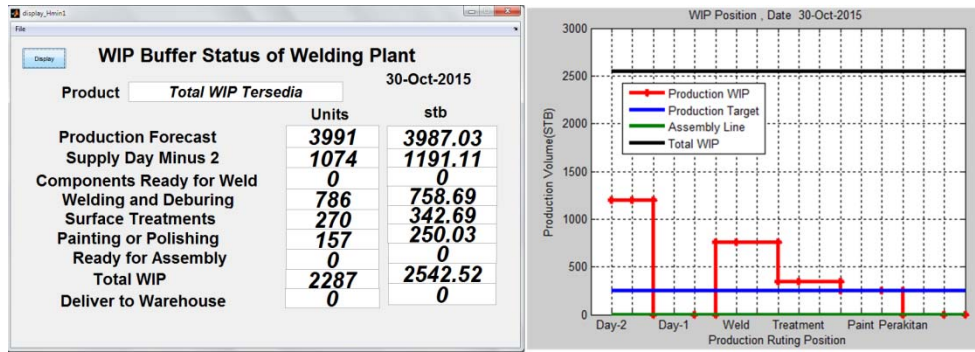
display_Hmin1

File

Display

WIP Buffer Status of Welding Plant

30-Oct-2015

Product Total WIP Tersedia

| | Units | stb |
|---|---|---|
| Production Forecast | 3991 | 3987.03 |
| Supply Day Minus 2 | 1074 | 1191.11 |
| Components Ready for Weld | 0 | 0 |
| Welding and Deburing | 786 | 758.69 |
| Surface Treatments | 270 | 342.69 |
| Painting or Polishing | 157 | 250.03 |
| Ready for Assembly | 0 | 0 |
| Total WIP | 2287 | 2542.52 |
| Deliver to Warehouse | 0 | 0 |

WIP Position , Date 30-Oct-2015

Production WIP
Production Target
Assembly Line
Total WIP

Production Volume(STB)

3000
2500
2000
1500
1000
500
0

Day-2 Day-1 Weld Treatment Paint Perakitan

Production Ruting Position